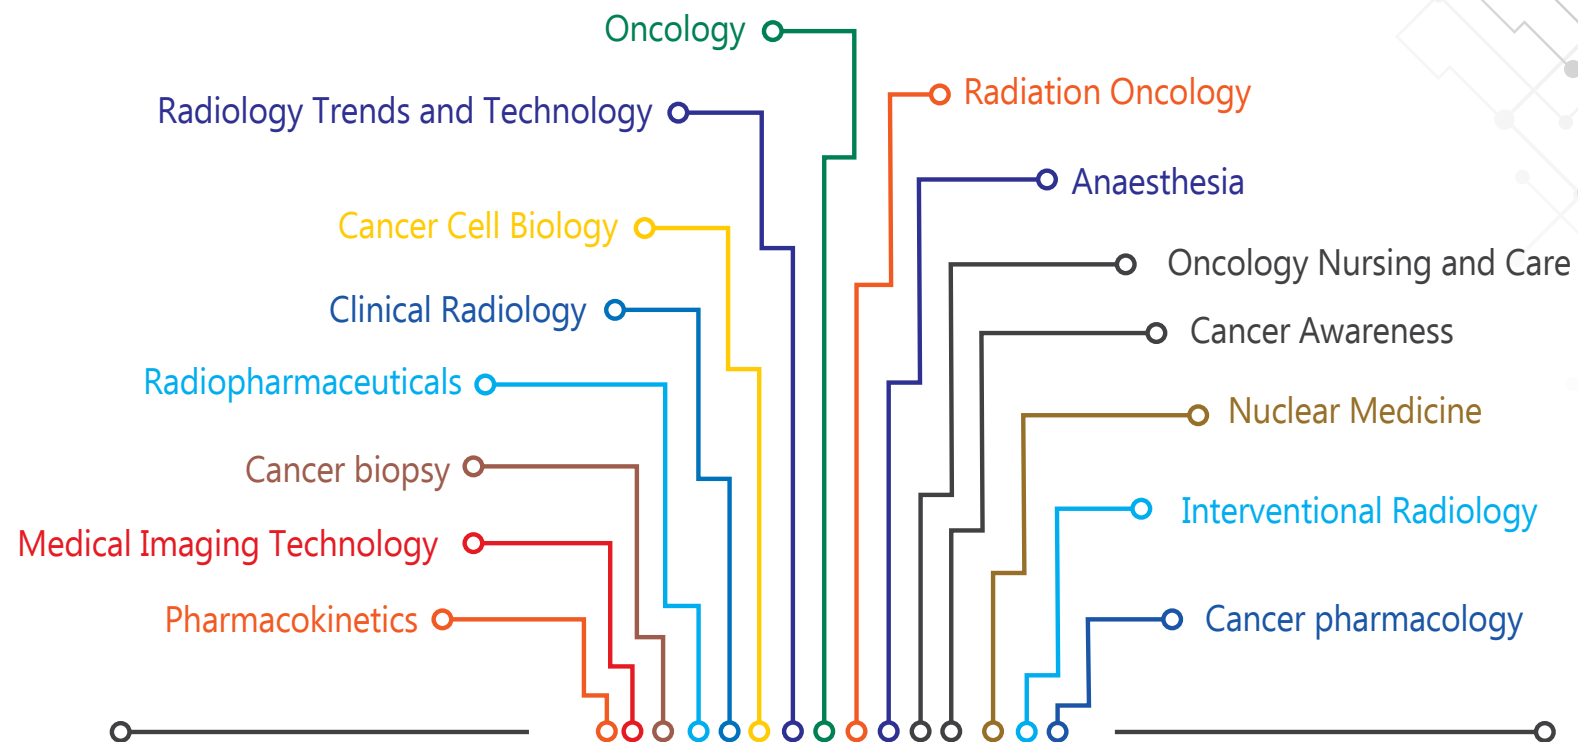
Oncology

Radiology Trends and Technology

Radiation Oncology

Anaesthesia

Cancer Cell Biology

Oncology Nursing and Care

Clinical Radiology

Cancer Awareness

Radiopharmaceuticals

Nuclear Medicine

Cancer biopsy

Interventional Radiology

Medical Imaging Technology

Pharmacokinetics

Cancer pharmacology